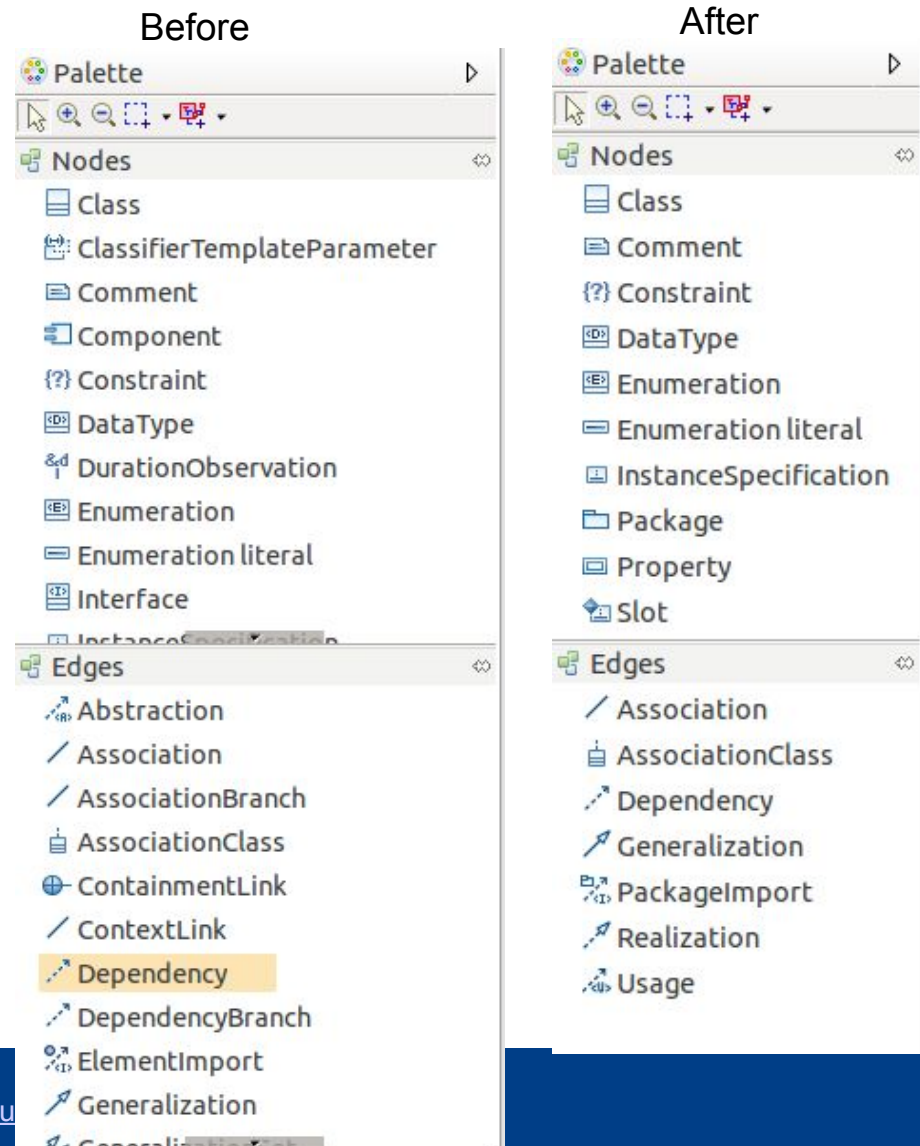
Before

Palette

Nodes

Class

ClassifierTemplateParameter

Comment

Component

Constraint

DataType

DurationObservation

Enumeration

Enumeration literal

Interface

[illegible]

Edges

Abstraction

Association

AssociationBranch

AssociationClass

ContainmentLink

ContextLink

Dependency

DependencyBranch

ElementImport

Generalization

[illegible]

u

After

Palette

Nodes

Class

Comment

Constraint

DataType

Enumeration

Enumeration literal

InstanceSpecification

Package

Property

Slot

Edges

Association

AssociationClass

Dependency

Generalization

PackageImport

Realization

Usage